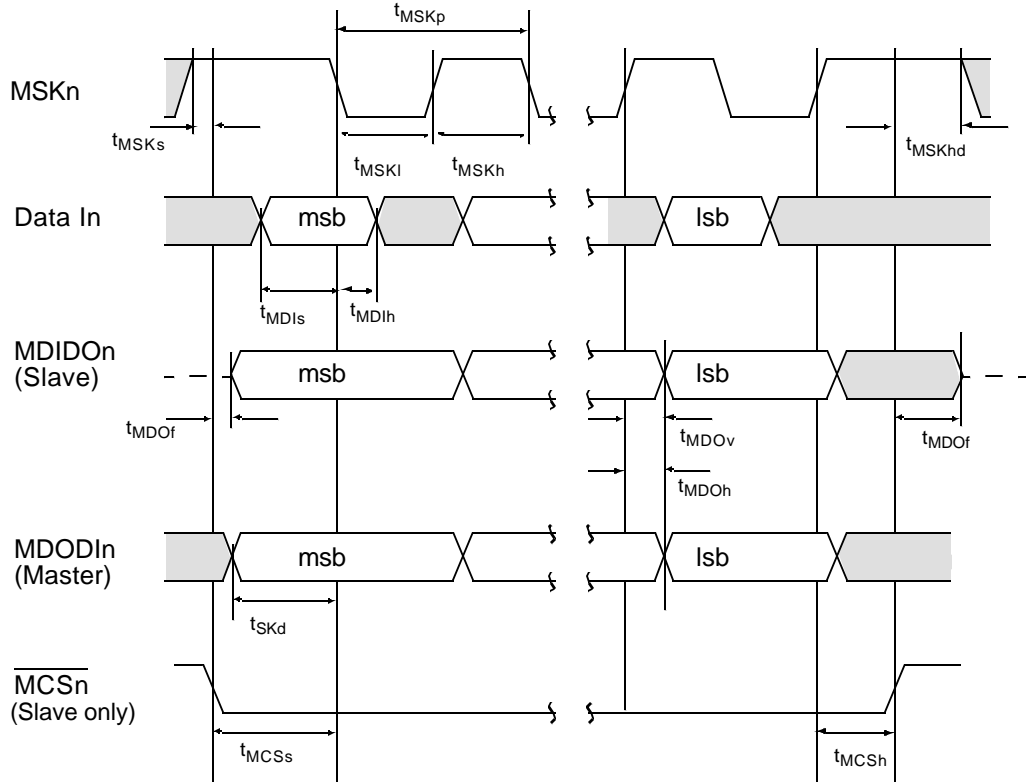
$t_{MSKp}$

MSKn

$t_{MSKs}$

$t_{MSKl}$

$t_{MSKh}$

$t_{MSKhd}$

Data In

msb

lsb

$t_{MDIs}$

$t_{MDIh}$

MDIDOn (Slave)

msb

lsb

$t_{MDOf}$

$t_{MDOv}$

$t_{MDOf}$

$t_{MDOh}$

MDODIn (Master)

msb

lsb

$t_{SKd}$

$\overline{MCSn}$ (Slave only)

$t_{MCSs}$

$t_{MCSh}$